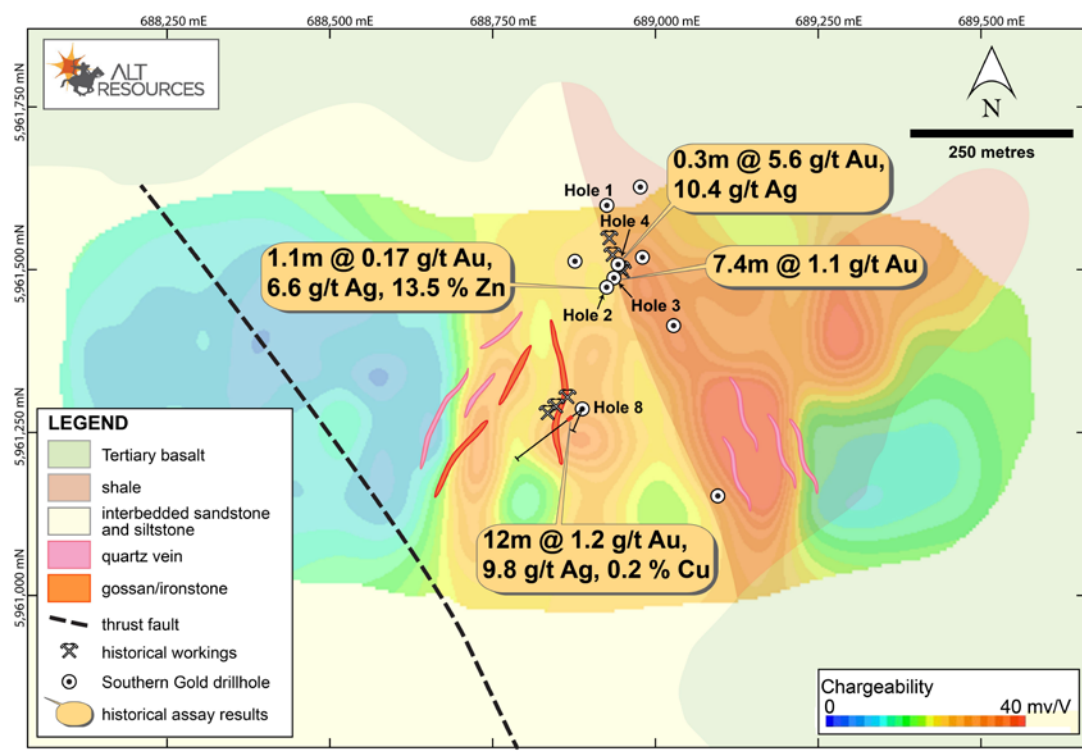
688,250 mE
688,500 mE
688,750 mE
689,000 mE
689,250 mE
689,500 mE

5,961,750 mN
5,961,500 mN
5,961,250 mN
5,961,000 mN

ALT RESOURCES

N

250 metres

Hole 1
Hole 4
0.3m @ 5.6 g/t Au, 10.4 g/t Ag
1.1m @ 0.17 g/t Au, 6.6 g/t Ag, 13.5 % Zn
7.4m @ 1.1 g/t Au
Hole 2
Hole 3
Hole 8
12m @ 1.2 g/t Au, 9.8 g/t Ag, 0.2 % Cu

LEGEND
Tertiary basalt
shale
interbedded sandstone and siltstone
quartz vein
gossan/ironstone
thrust fault
historical workings
Southern Gold drillhole
historical assay results

Chargeability
0
40 mv/V